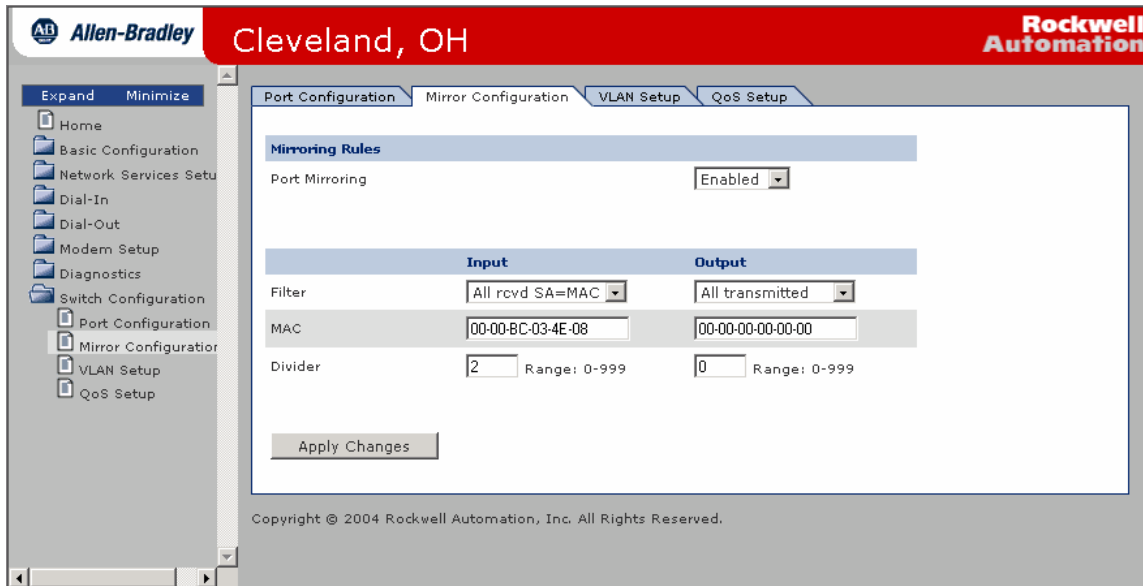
AB Allen-Bradley

Cleveland, OH

Rockwell Automation

Expand Minimize

Home
Basic Configuration
Network Services Setu
Dial-In
Dial-Out
Modem Setup
Diagnostics
Switch Configuration
Port Configuration
Mirror Configuratior
VLAN Setup
QoS Setup

Port Configuration | Mirror Configuration | VLAN Setup | QoS Setup

Mirroring Rules

Port Mirroring Enabled

| | Input | Output |
|---|---|---|
| Filter | All rcvd SA=MAC | All transmitted |
| MAC | 00-00-BC-03-4E-08 | 00-00-00-00-00-00 |
| Divider | 2 Range: 0-999 | 0 Range: 0-999 |

Apply Changes

Copyright © 2004 Rockwell Automation, Inc. All Rights Reserved.